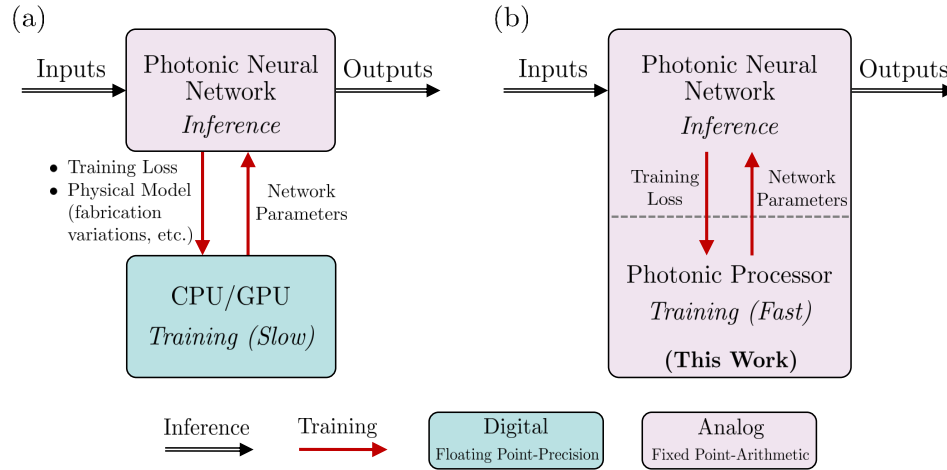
(a)

Inputs

Photonic Neural Network
*Inference*

Outputs

• Training Loss
• Physical Model (fabrication variations, etc.)

Network Parameters

CPU/GPU
*Training (Slow)*

(b)

Inputs

Photonic Neural Network
*Inference*

Outputs

Training Loss

Network Parameters

Photonic Processor
*Training (Fast)*

**(This Work)**

Inference

Training

Digital
Floating Point-Precision

Analog
Fixed Point-Arithmetic